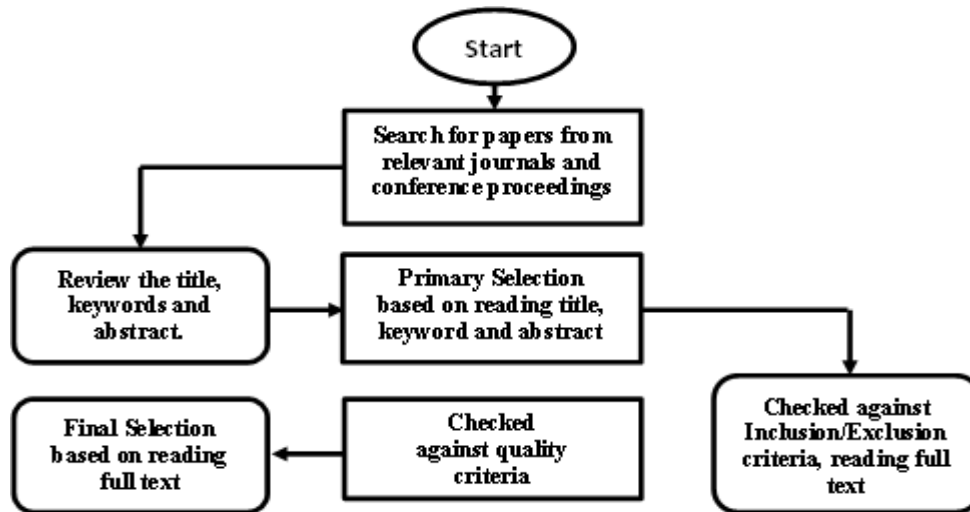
Start

Search for papers from relevant journals and conference proceedings

Review the title, keywords and abstract.

Primary Selection based on reading title, keyword and abstract

Checked against Inclusion/Exclusion criteria, reading full text

Checked against quality criteria

Final Selection based on reading full text